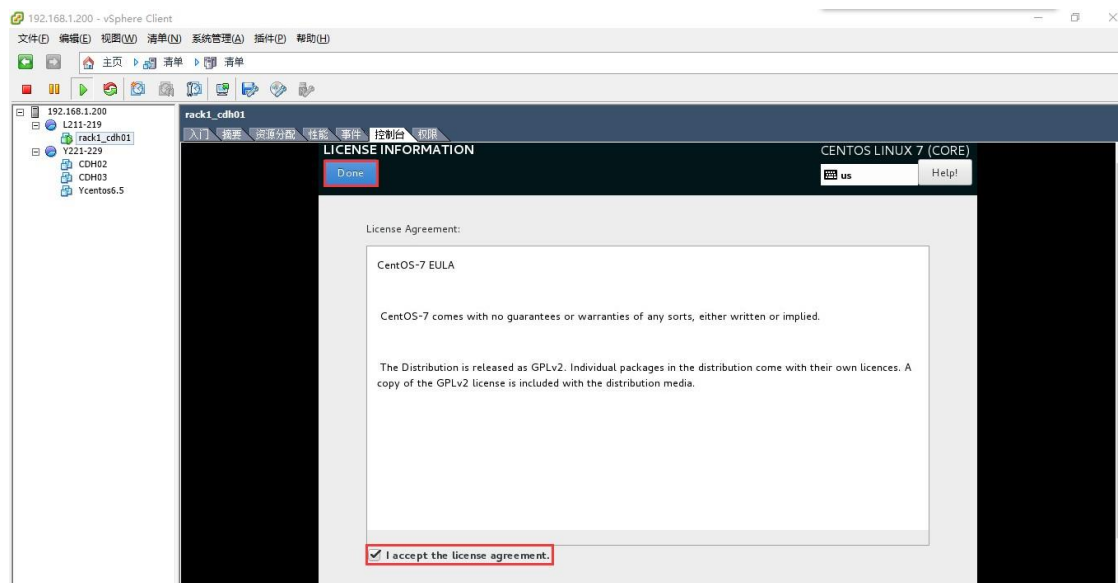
192.168.1.200 - vSphere Client

文件(F) 编辑(E) 视图(W) 清单(N) 系统管理(A) 插件(P) 帮助(H)

主页 清单 清单

192.168.1.200
L211-219
rack1_cdh01
Y221-229
CDH02
CDH03
Ycentos6.5

rack1_cdh01

入门 摘要 资源分配 性能 事件 控制台 权限

LICENSE INFORMATION

Done

CENTOS LINUX 7 (CORE)

us

Help!

License Agreement:

CentOS-7 EULA

CentOS-7 comes with no guarantees or warranties of any sorts, either written or implied.

The Distribution is released as GPLv2. Individual packages in the distribution come with their own licences. A copy of the GPLv2 license is included with the distribution media.

I accept the license agreement.